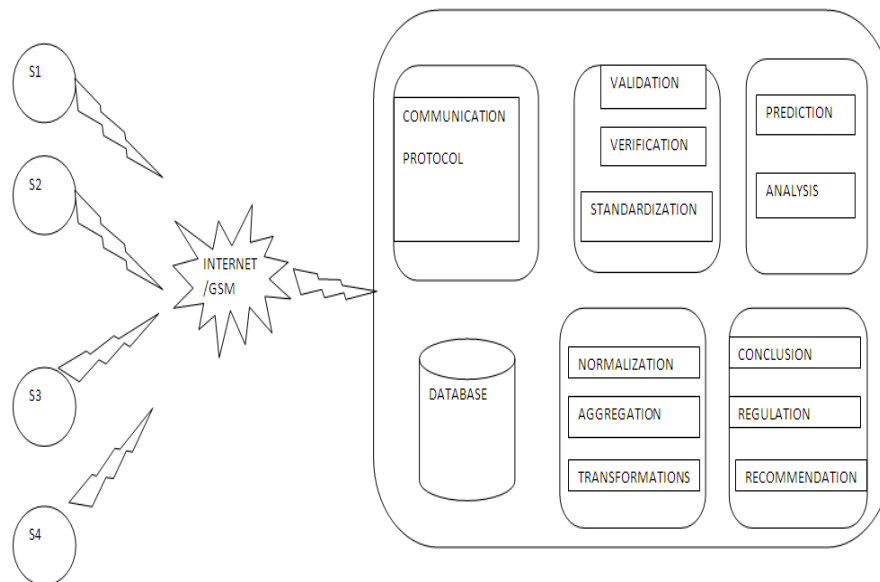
S1

S2

S3

S4

INTERNET /GSM

COMMUNICATION PROTOCOL

VALIDATION

VERIFICATION

STANDARDIZATION

PREDICTION

ANALYSIS

DATABASE

NORMALIZATION

AGGREGATION

TRANSFORMATIONS

CONCLUSION

REGULATION

RECOMMENDATION